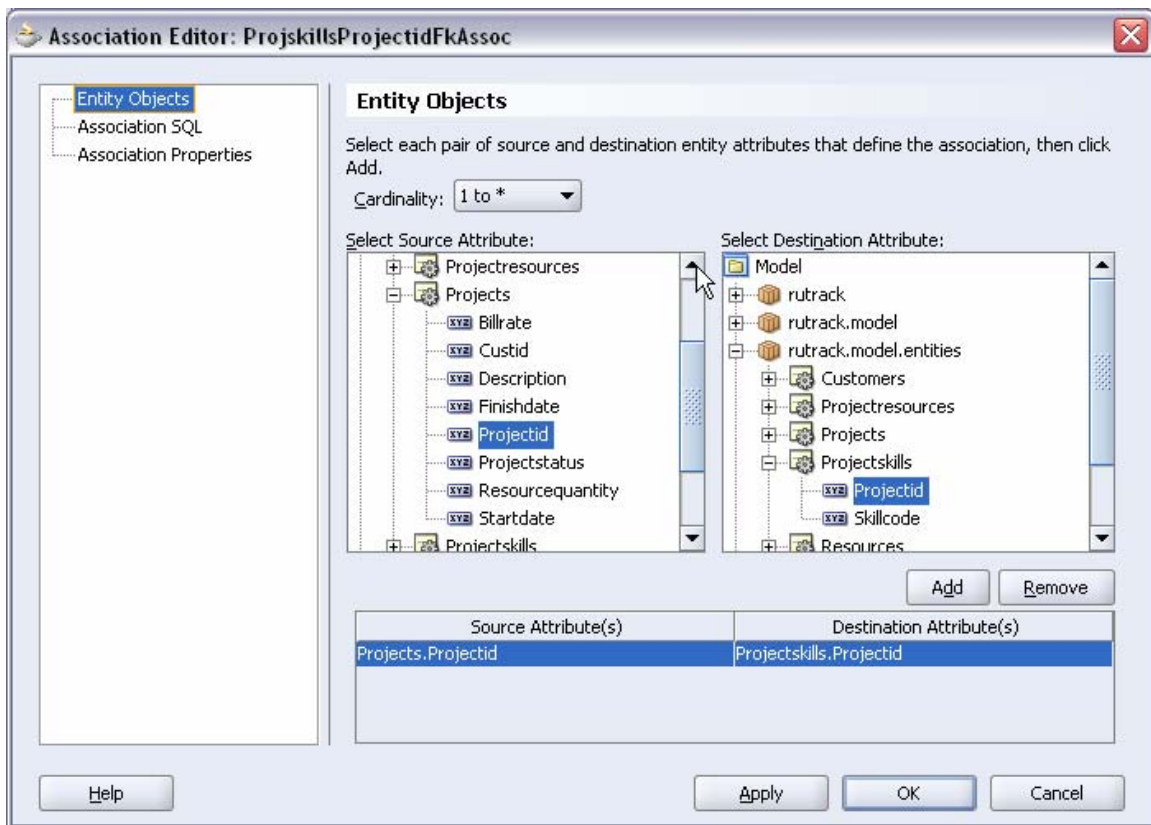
Association Editor: ProjskillsProjectidFkAssoc

Entity Objects
Association SQL
Association Properties

Entity Objects

Select each pair of source and destination entity attributes that define the association, then click Add.

Cardinality: 1 to *

Select Source Attribute:
Projectresources
Projects
Billrate
Custid
Description
Finishdate
Projectid
Projectstatus
Resourcequantity
Startdate
Projectskills

Select Destination Attribute:
Model
rutrack
rutrack.model
rutrack.model.entities
Customers
Projectresources
Projects
Projectskills
Projectid
Skillcode
Resources

Add
Remove

| Source Attribute(s) | Destination Attribute(s) |
|---|---|
| Projects.Projectid | Projectskills.Projectid |

Help
Apply
OK
Cancel